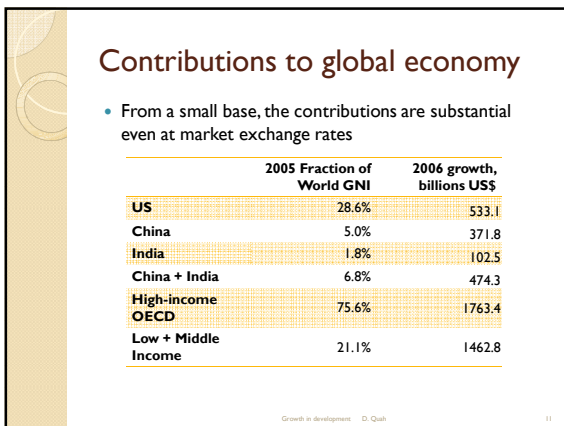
Contributions to global economy

From a small base, the contributions are substantial even at market exchange rates

| | 2005 Fraction of World GNI | 2006 growth, billions US$ |
|---|---|---|
| US | 28.6% | 533.1 |
| China | 5.0% | 371.8 |
| India | 1.8% | 102.5 |
| China + India | 6.8% | 474.3 |
| High-income OECD | 75.6% | 1763.4 |
| Low + Middle Income | 21.1% | 1462.8 |

Growth in development D. Quah 11